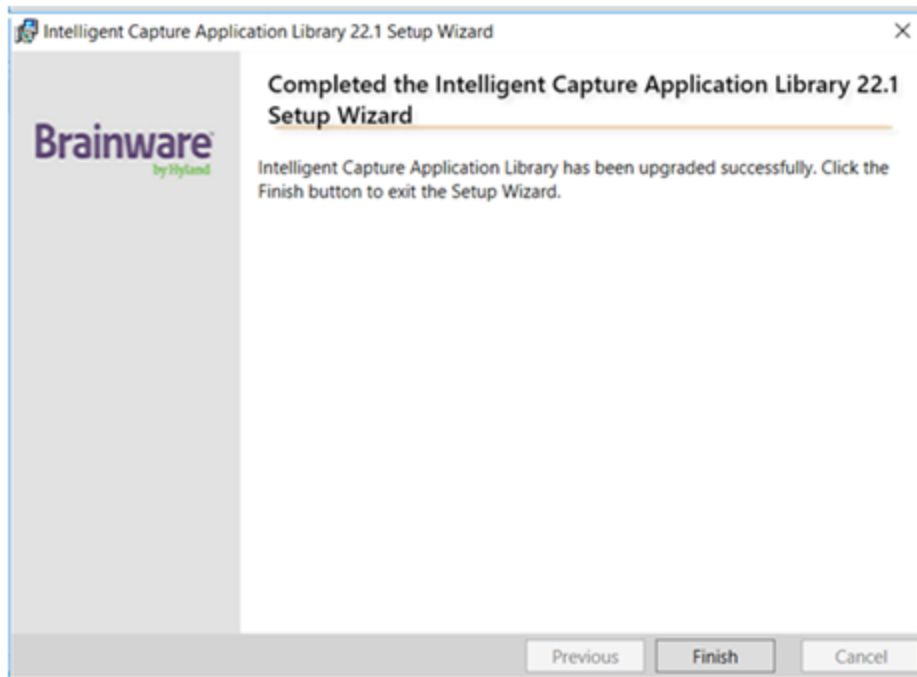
Intelligent Capture Application Library 22.1 Setup Wizard

×

Brainware
by Hyland

Completed the Intelligent Capture Application Library 22.1 Setup Wizard

Intelligent Capture Application Library has been upgraded successfully. Click the Finish button to exit the Setup Wizard.

Previous Finish Cancel